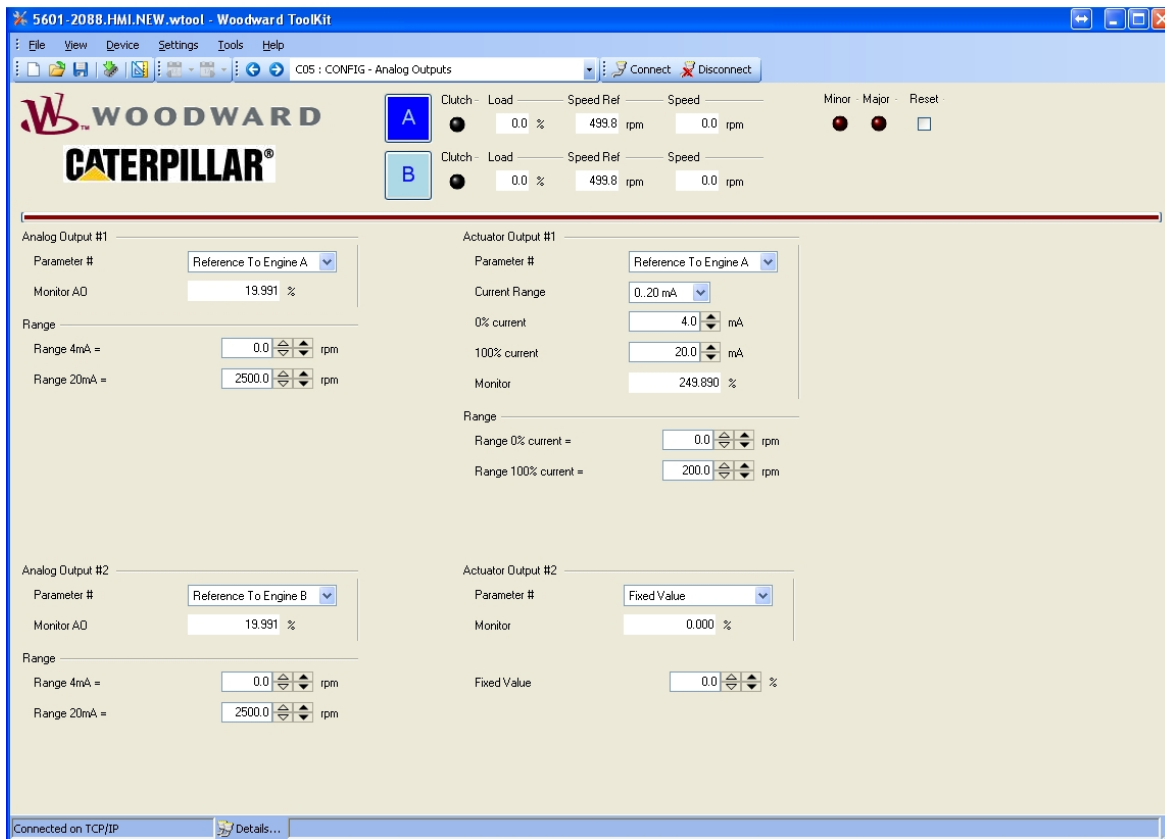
5601-2088.HMI.NEW.wtool - Woodward ToolKit

File View Device Settings Tools Help

C05 : CONFIG - Analog Outputs

Connect Disconnect

WOODWARD

CATERPILLAR®

A
Clutch - Load - Speed Ref - Speed
0.0 % 499.8 rpm 0.0 rpm

B
Clutch - Load - Speed Ref - Speed
0.0 % 499.8 rpm 0.0 rpm

Minor - Major - Reset

Analog Output #1
Parameter # Reference To Engine A
Monitor AO 19.991 %

Range
Range 4mA = 0.0 rpm
Range 20mA = 2500.0 rpm

Actuator Output #1
Parameter # Reference To Engine A
Current Range 0..20 mA
0% current 4.0 mA
100% current 20.0 mA
Monitor 249.890 %

Range
Range 0% current = 0.0 rpm
Range 100% current = 200.0 rpm

Analog Output #2
Parameter # Reference To Engine B
Monitor AO 19.991 %

Range
Range 4mA = 0.0 rpm
Range 20mA = 2500.0 rpm

Actuator Output #2
Parameter # Fixed Value
Monitor 0.000 %

Fixed Value 0.0 %

Connected on TCP/IP
Details...